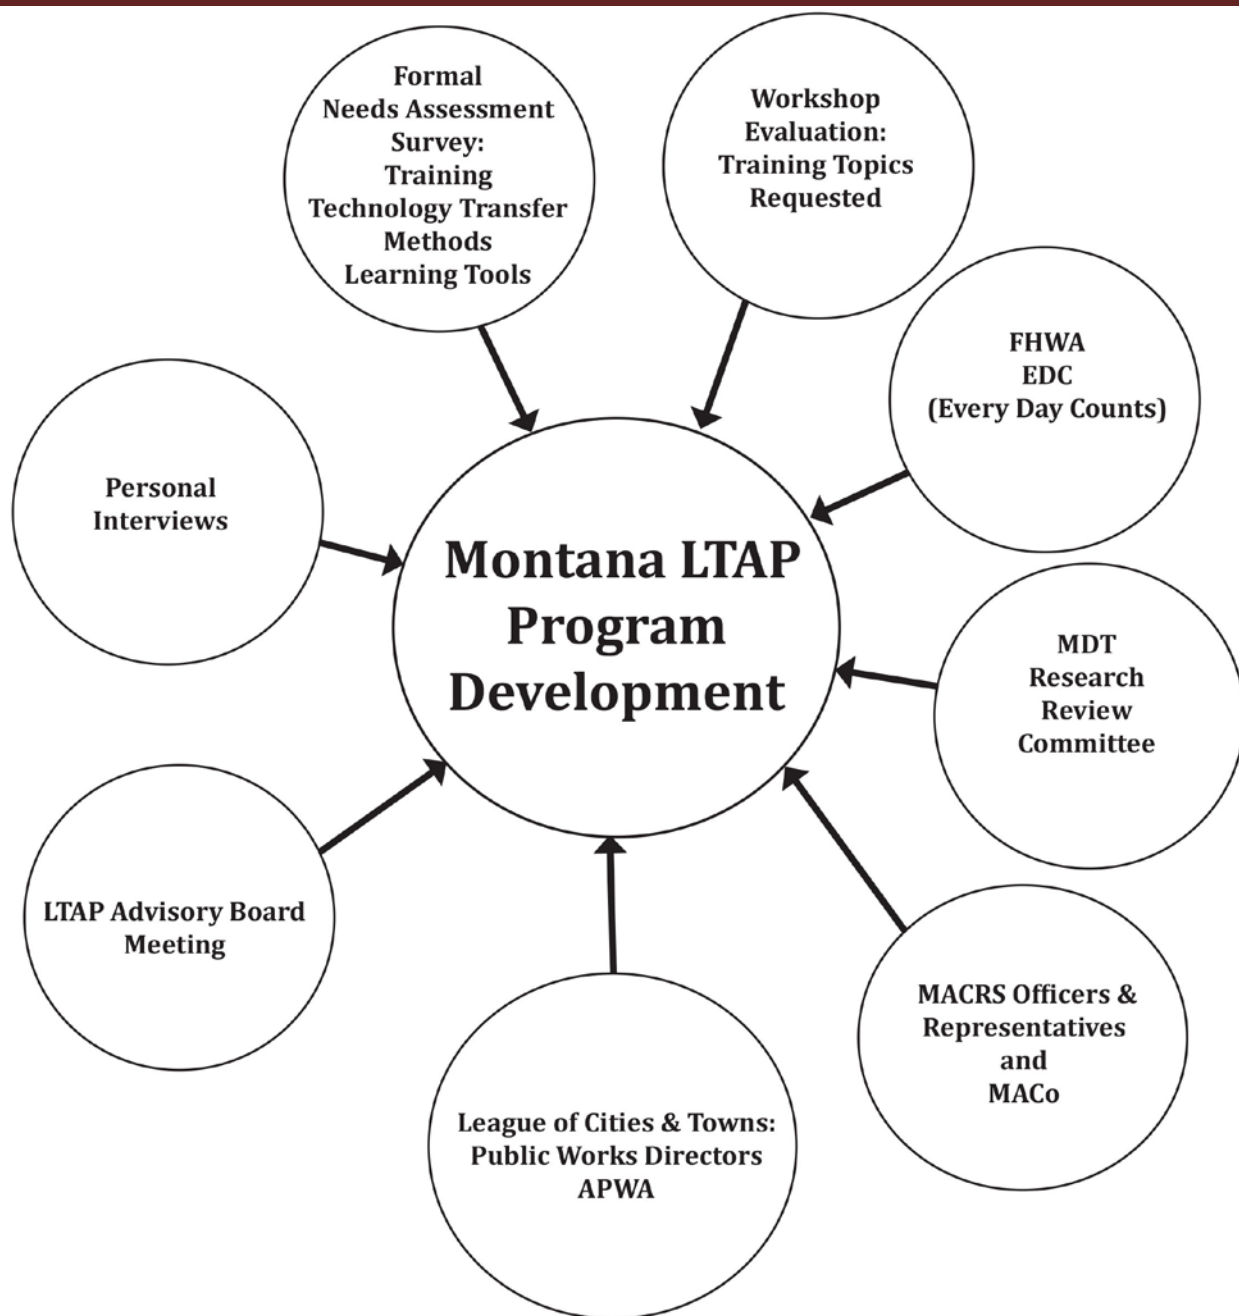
Formal
Needs Assessment
Survey:
Training
Technology Transfer
Methods
Learning Tools

Workshop
Evaluation:
Training Topics
Requested

FHWA
EDC
(Every Day Counts)

Personal
Interviews

Montana LTAP
Program
Development

MDT
Research
Review
Committee

LTAP Advisory Board
Meeting

MACRS Officers &
Representatives
and
MACo

League of Cities & Towns:
Public Works Directors
APWA